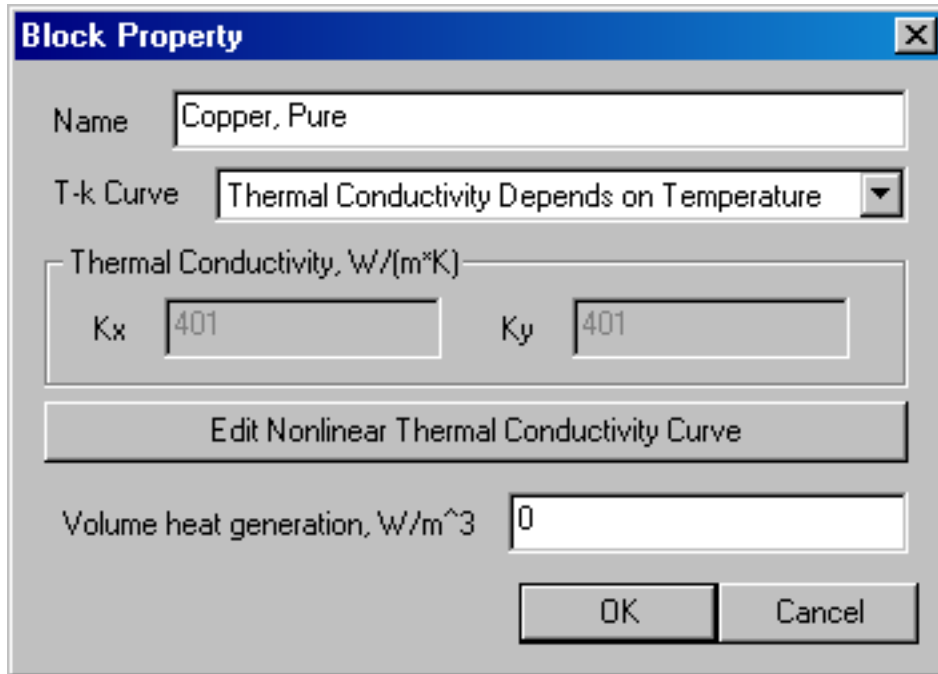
Block Property

Name Copper, Pure

T-k Curve Thermal Conductivity Depends on Temperature

Thermal Conductivity, W/(m*K)

Kx 401 Ky 401

Edit Nonlinear Thermal Conductivity Curve

Volume heat generation, W/m^3 0

OK Cancel